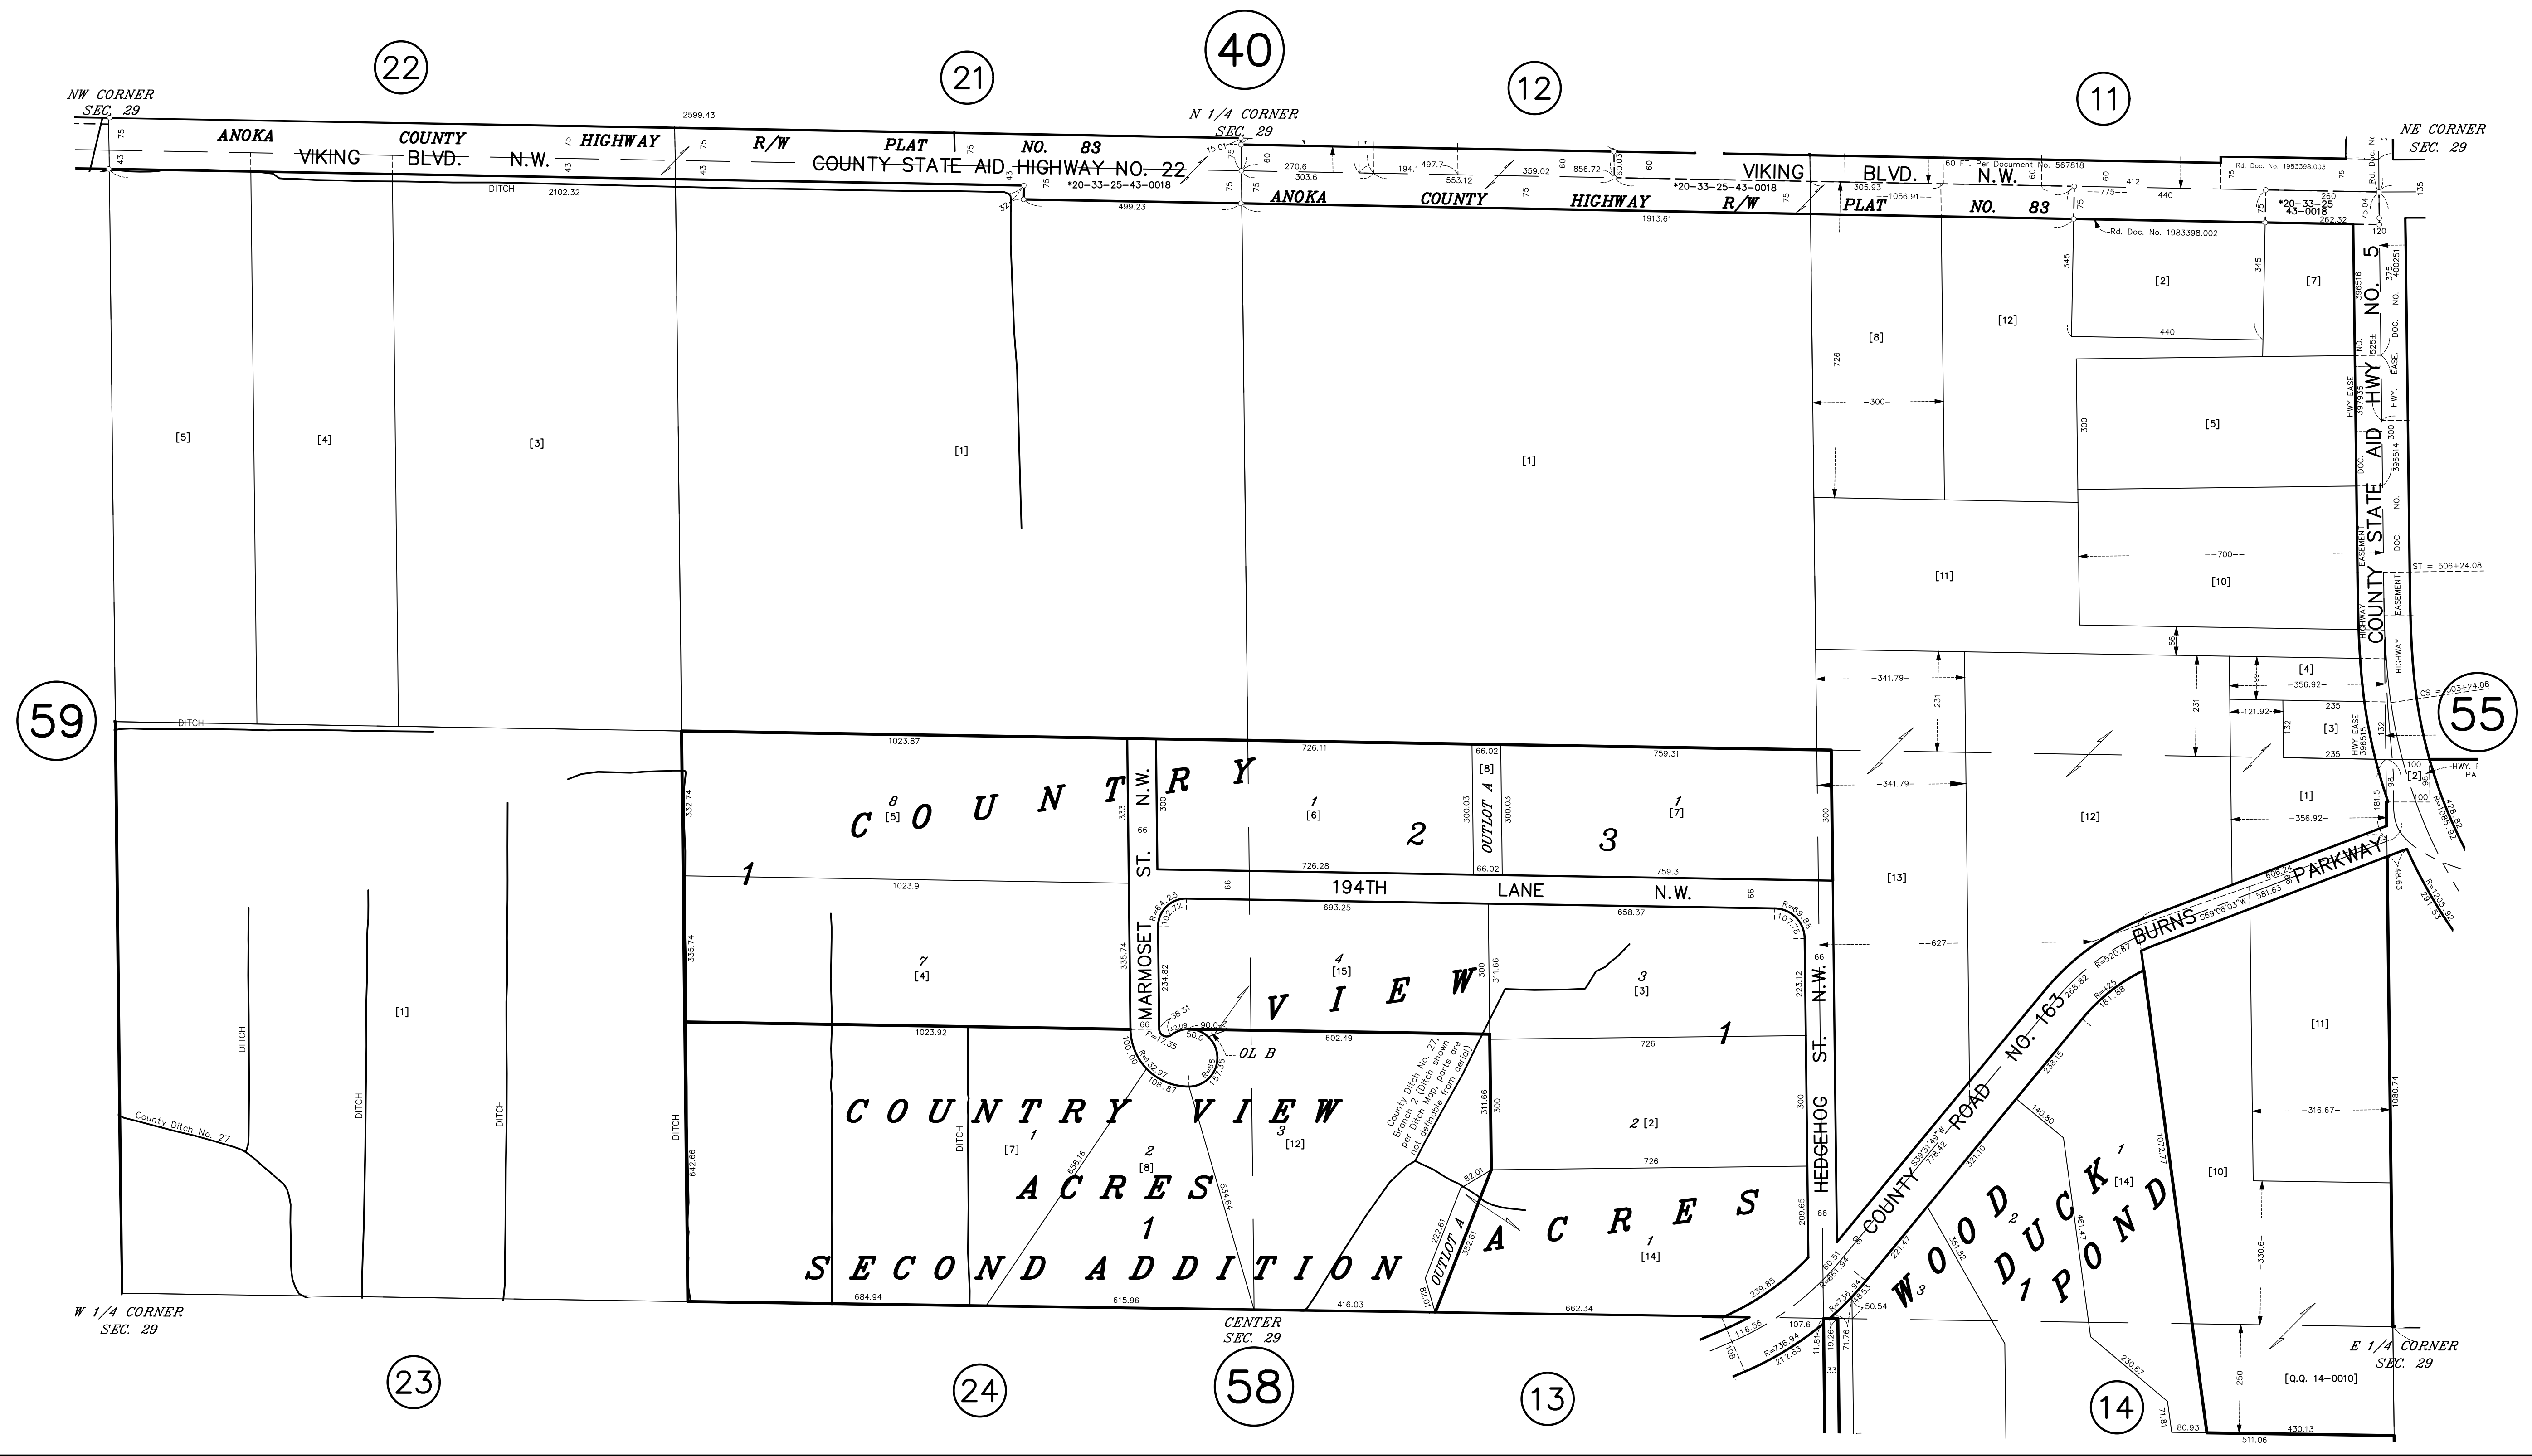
22

21

40

12

11

NW CORNER SEC. 29

N 1/4 CORNER SEC. 29

NE CORNER SEC. 29

2599.43

ANOKA COUNTY HIGHWAY R/W PLAT NO. 83

VIKING BLVD. N.W.

COUNTY STATE AID HIGHWAY NO. 22

*20-33-25-43-0018

ANOKA COUNTY HIGHWAY R/W PLAT NO. 83

VIKING BLVD. N.W.

60 FT. Per Document No. 567818

Rd. Doc. No. 1983398.003

Rd. Doc. No. 1983398.002

*20-33-25 43-0018

DITCH

2102.32

499.23

1913.61

1056.91

305.93

412

440

775

270.6

303.6

194.1

497.7

553.12

359.02

856.72

60.03

15.01

75

43

60

[5]

[4]

[3]

[1]

[1]

[8]

[12]

[2]

[7]

[5]

[11]

[10]

726

300

345

440

700

COUNTY STATE AID HWY NO. 5

HWY EASE 397935

HIGHWAY EASEMENT DOC. NO. 396514

ST = 506+24.08

CS = 503+24.08

59

55

DITCH

[4]

356.92

341.79

121.92

235

132

[3]

231

[1]

[2]

HWY. PA

[12]

[13]

627

COUNTRY

1

8 [5]

7 [4]

1023.87

1023.9

1023.92

332.74

335.74

726.11

726.28

66.02

[8]

OUTLOT A

300.03

759.31

759.3

1 [6]

2

3

1 [7]

MARMOSET ST. N.W.

194TH LANE N.W.

693.25

658.37

4 [15]

VIEW

3 [3]

1

726

2 [2]

HEDGEHOG ST. N.W.

OL B

602.49

COUNTRY VIEW ACRES SECOND ADDITION

1 [7]

2 [8]

3 [12]

1

County Ditch No. 27 Branch 2 (Ditch shown per Ditch Map, parts are not definable from aerial)

OUTLOT A

ACRES

1 [14]

County Ditch No. 27

DITCH

[1]

642.66

684.94

615.96

416.03

662.34

CENTER SEC. 29

W 1/4 CORNER SEC. 29

23

24

58

13

14

COUNTY ROAD NO. 163

BURNS PARKWAY

WOOD DUCK POND

1 [14]

[11]

[10]

316.67

330.6

1080.74

250

[Q.Q. 14-0010]

430.13

511.06

80.93

E 1/4 CORNER SEC. 29